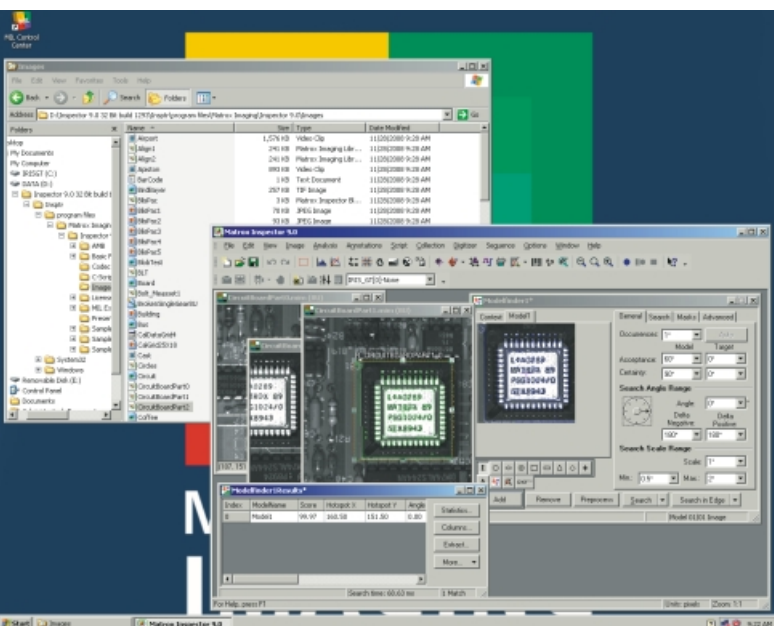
MIL Control Center

Images

File Edit View Favorites Tools Help

Back Search Folders

Address E:\Inspector 9.0 32 Bit build 129\Inspkr\program files\Matrox Imaging\Inspector 9.0\Images Go

Folders

Name

Size

Type

Date Modified

Airport

1,576 KB

Video Clip

11/20/2008 9:28 AM

Align1

241 KB

Matrox Imaging Libr...

11/20/2008 9:28 AM

Align2

241 KB

Matrox Imaging Libr...

11/20/2008 9:28 AM

Ajustion

893 KB

Video Clip

11/20/2008 9:28 AM

BarCode

1 KB

Text Document

11/20/2008 9:28 AM

BirdBayer

257 KB

TIF Image

11/20/2008 9:28 AM

BlobFsc

3 KB

Matrox Inspector B...

11/20/2008 9:28 AM

BlobFsc1

78 KB

JPEG Image

11/20/2008 9:28 AM

BlobFsc2

93 KB

JPEG Image

11/20/2008 9:28 AM

BlobFsc3

BlobFsc4

BlobFsc5

BlobText

BLT

Board

Bolt_Measure1

BrokenSingleBeam

Building

Bot

CalDataGrid4

CalGrid25310

Cask

Circles

Circuit

CircuitBoardPart0

CircuitBoardPart1

CircuitBoardPart2

CoFine

sktop

My Documents

My Computer

IRISGT (C:)

DATA (D:)

Inspector 9.0 32 Bit build

Inspkr

program files

Matrox Imagin

Inspector

AMB

Basic F

Codec

C-Samp

Images

License

MIL Ex

Preset

Sampl

Sampl

Sampl

System32

Windows

Removable Disk (E:)

Control Panel

Documents

Matrox Inspector 9.0

File Edit View Image Analysis Annotations Script Collection Digitizer Sequence Options Window Help

[REG_ST] None

CircuitBoardPart2.mim

CircuitBoardPart1.mim

ModelFinder1*

Context Model1

General Search Masks Advanced

Occurrences: 1 Model Target

Acceptance: 60 0

Certainty: 90 0

Search Angle Range

Angle 0

Delta Negative Delta Positive

180 180

Search Scale Range

Scale: 1

Min: 0.9 Max: 2

Add Remove Preprocess Search Search in Edge

Model 0 (EX Image

L4A2289 BR38FA B9 PGB1024F0 G2A8943

ModelFinderResults*

Index ModelName Score Hotspot X Hotspot Y Angle

0 Model1 99.97 160.58 151.80 0.80

Statistics... Columns... Extract... More...

Search time: 60.63 ms 1 Match

For Help, press F1

Units: pixels Zoom 1:1

Start Images Matrox Inspector 9.0 9:22 AM